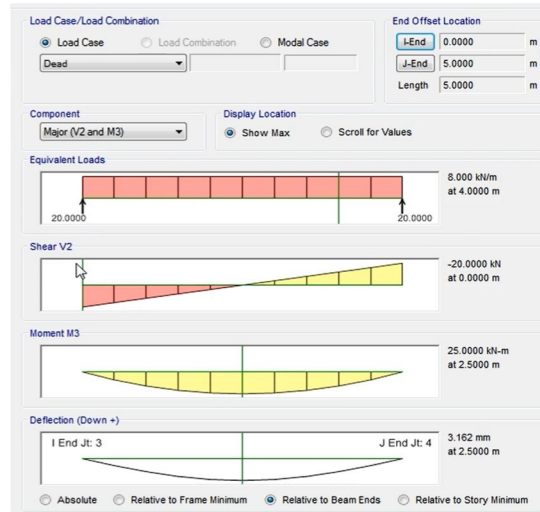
Load Case/Load Combination

Load Case

Load Combination

Modal Case

Dead

End Offset Location

I-End 0.0000 m

J-End 5.0000 m

Length 5.0000 m

Component

Major (V2 and M3)

Display Location

Show Max

Scroll for Values

Equivalent Loads

8.000 kN/m
at 4.0000 m

20.0000

20.0000

Shear V2

-20.0000 kN
at 0.0000 m

Moment M3

25.0000 kN-m
at 2.5000 m

Deflection (Down +)

I End Jt: 3

J End Jt: 4

3.162 mm
at 2.5000 m

Absolute

Relative to Frame Minimum

Relative to Beam Ends

Relative to Story Minimum